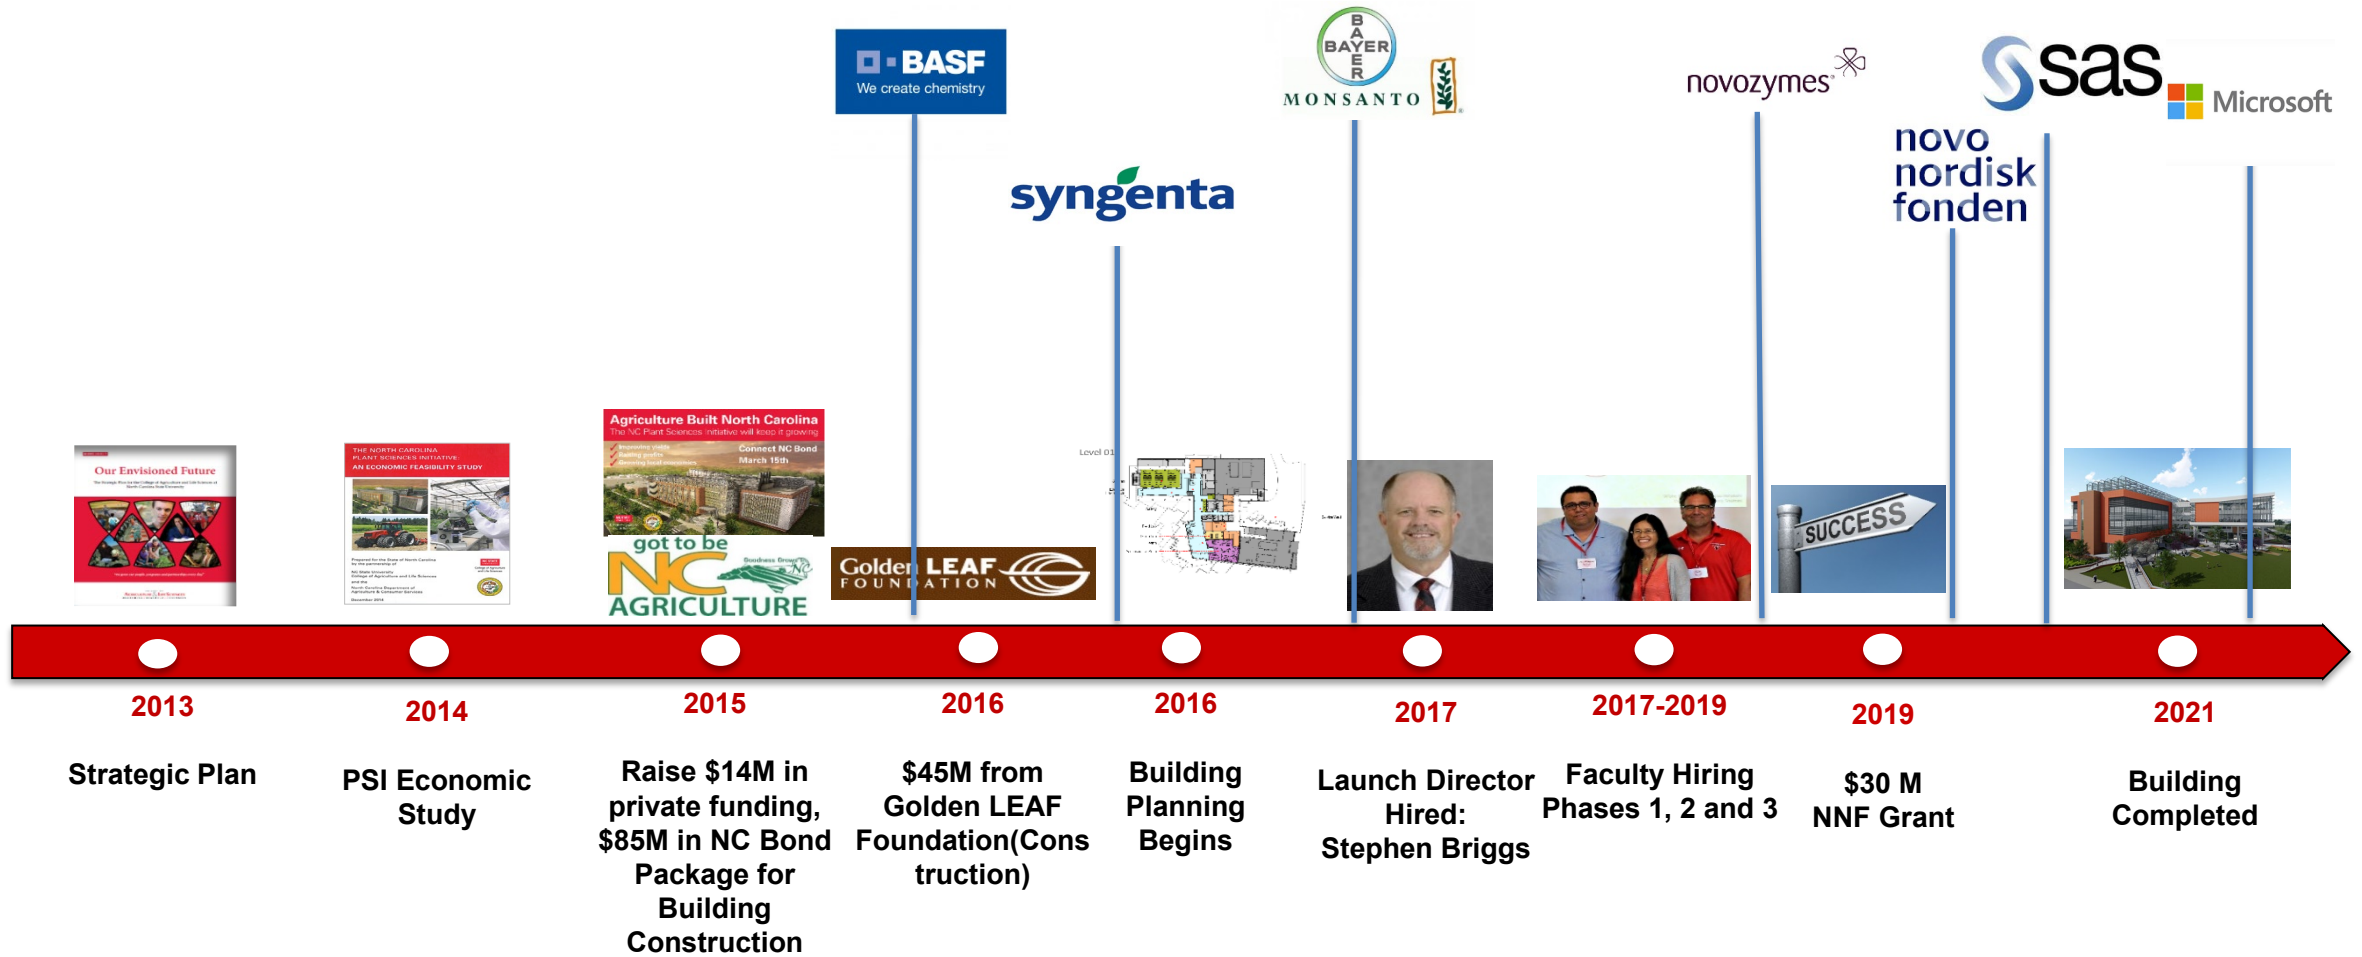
BASF
We create chemistry

syngenta

BAYER
MONSANTO

novozymes

sas
Microsoft

novo nordisk fonden

Our Envisioned Future

THE NORTH CAROLINA PLANT SCIENCES INITIATIVE
AN ECONOMIC FEASIBILITY STUDY

Agriculture Built North Carolina
The NC Plant Sciences Initiative will keep it growing
Connect NC Bond
March 15th

got to be NC AGRICULTURE

Golden LEAF FOUNDATION

Level 01

SUCCESS

2013
Strategic Plan

2014
PSI Economic Study

2015
Raise $14M in private funding, $85M in NC Bond Package for Building Construction

2016
$45M from Golden LEAF Foundation(Construction)

2016
Building Planning Begins

2017
Launch Director Hired: Stephen Briggs

2017-2019
Faculty Hiring Phases 1, 2 and 3

2019
$30 M NNF Grant

2021
Building Completed